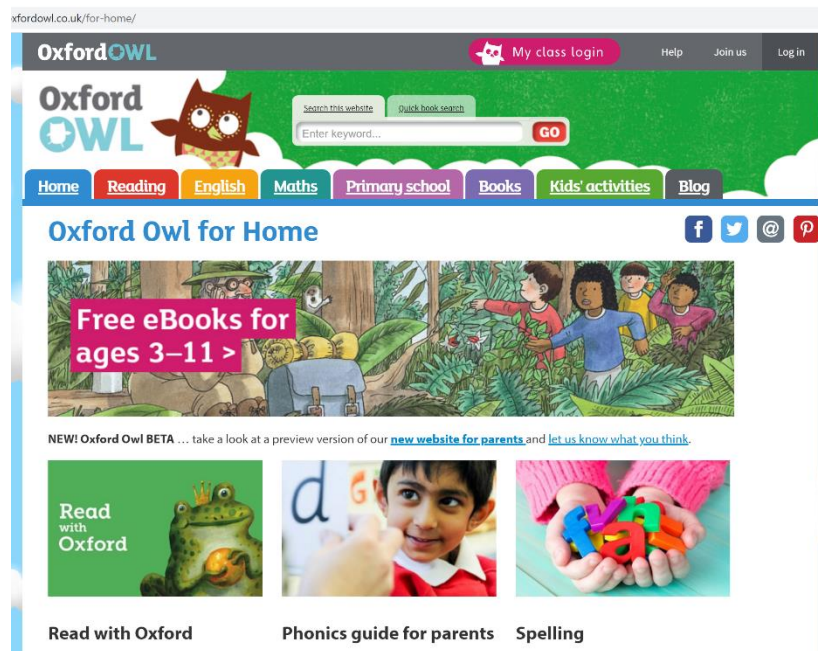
xfordowl.co.uk/for-home/

OxfordOWL

My class login

Help

Join us

Log in

Oxford OWL

Search this website

Quick book search

Enter keyword...

GO

Home

Reading

English

Maths

Primary school

Books

Kids' activities

Blog

Oxford Owl for Home

Free eBooks for ages 3–11 >

NEW! Oxford Owl BETA … take a look at a preview version of our new website for parents and let us know what you think.

Read with Oxford

Read with Oxford

Phonics guide for parents

Spelling